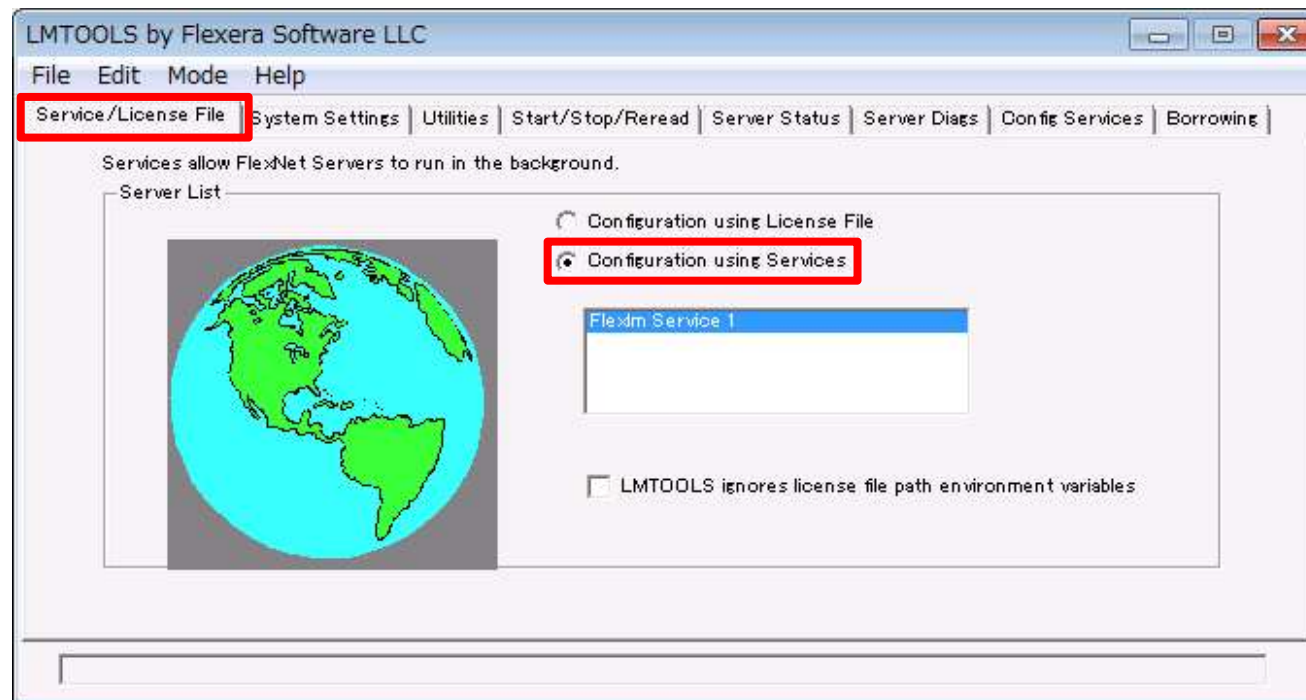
LMTOOLS by Flexera Software LLC

File Edit Mode Help

Service/License File | System Settings | Utilities | Start/Stop/Reread | Server Status | Server Diags | Config Services | Borrowing

Services allow FlexNet Servers to run in the background.

Server List

Configuration using License File

Configuration using Services

Flexlm Service 1

LMTOOLS ignores license file path environment variables